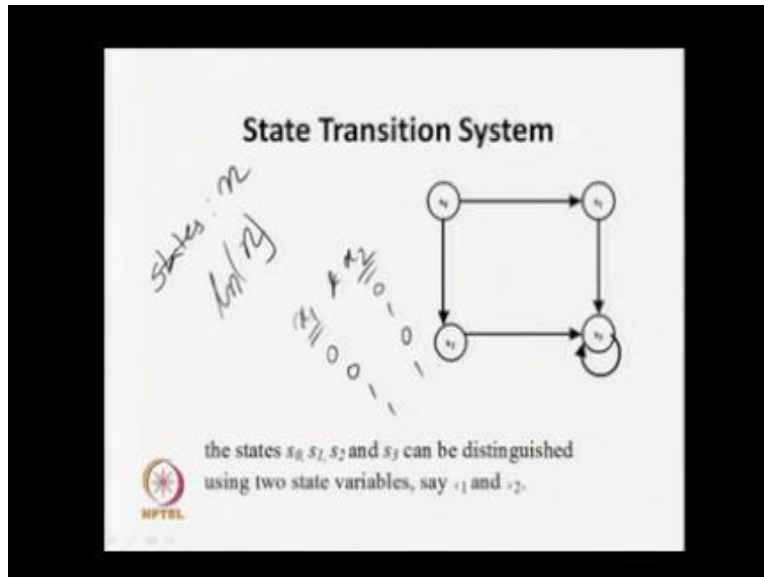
State Transition System

states : n
$\lceil \log_2 n \rceil$

$x_1$ $x_2$
0 0
0 1
1 0
1 1

$s_0$
$s_1$
$s_2$
$s_3$

the states $s_0$, $s_1$, $s_2$ and $s_3$ can be distinguished using two state variables, say $x_1$ and $x_2$.

NPTEL